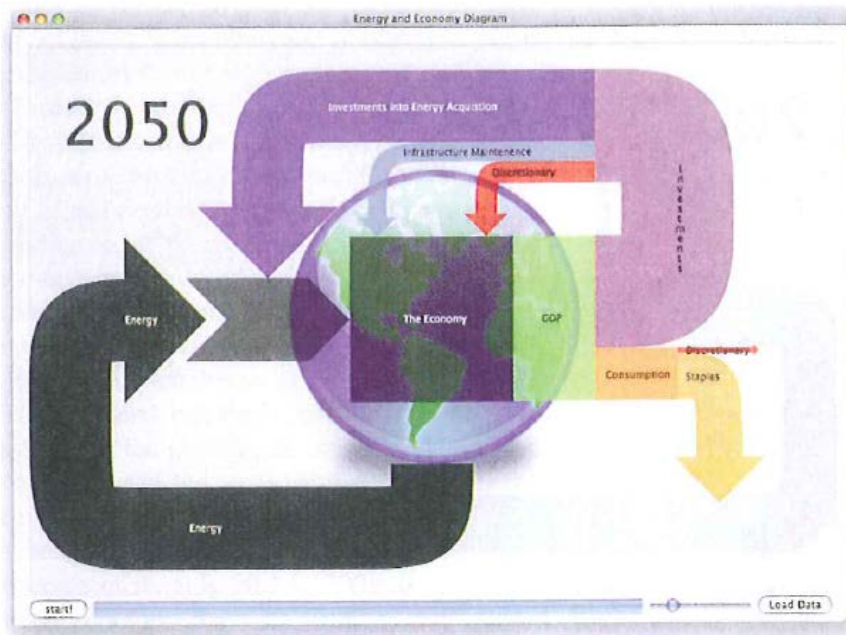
Energy and Economy Diagram

2050

Investments into Energy Acquistion

Infrastructure Maintenence

Discretionary

Investments

Energy

The Economy

GDP

Discretionary

Consumption

Staples

Energy

start

Load Data